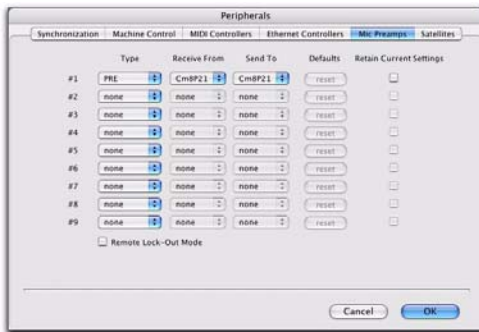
Peripherals

Synchronization | Machine Control | MIDI Controllers | Ethernet Controllers | Mic Preamps | Satellites

| | Type | Receive From | Send To | Defaults | Retain Current Settings |
|---|---|---|---|---|---|
| #1 | PRE | CmBP21 | CmBP21 | reset | |
| #2 | none | none | none | reset | |
| #3 | none | none | none | reset | |
| #4 | none | none | none | reset | |
| #5 | none | none | none | reset | |
| #6 | none | none | none | reset | |
| #7 | none | none | none | reset | |
| #8 | none | none | none | reset | |
| #9 | none | none | none | reset | |

Remote Lock-Out Mode

Cancel OK